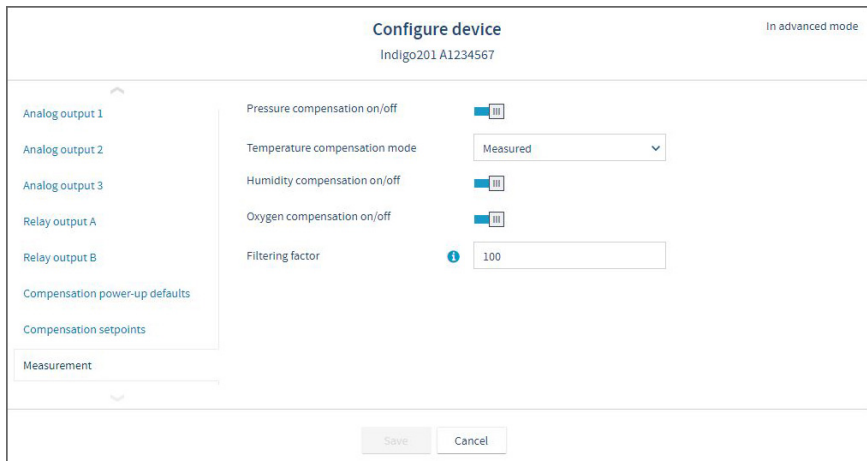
Configure device
Indigo201 A1234567

In advanced mode

Analog output 1
Analog output 2
Analog output 3
Relay output A
Relay output B
Compensation power-up defaults
Compensation setpoints
Measurement

Pressure compensation on/off
Temperature compensation mode
Measured
Humidity compensation on/off
Oxygen compensation on/off
Filtering factor
100

Save
Cancel